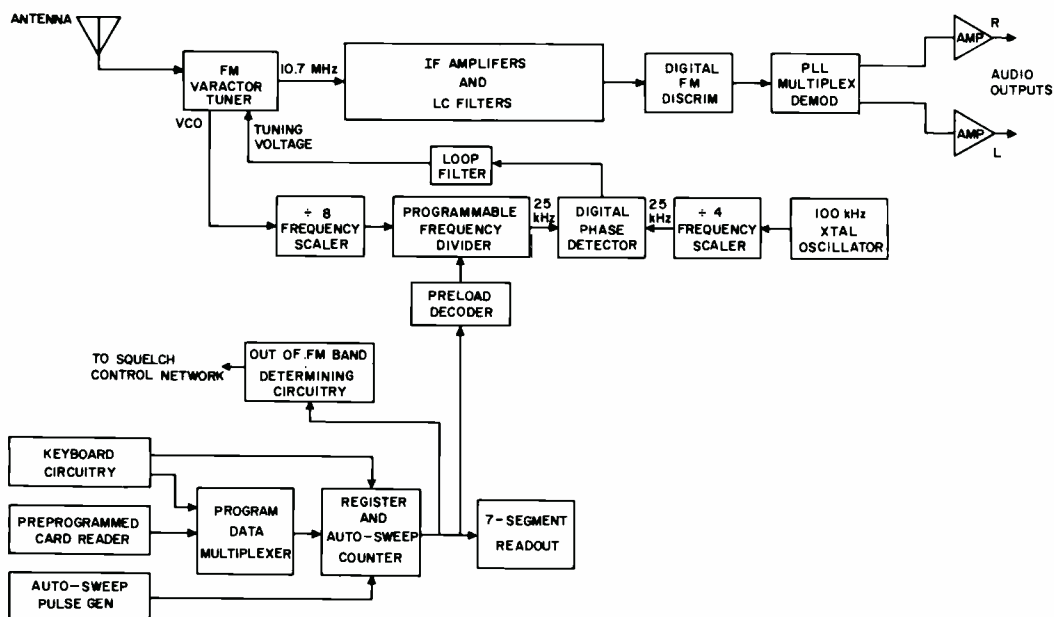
ANTENNA

FM VARACTOR TUNER

10.7 MHz

IF AMPLIFERS AND LC FILTERS

DIGITAL FM DISCRIM

PLL MULTIPLEX DEMOD

AMP

R

AUDIO OUTPUTS

AMP

L

VCO

TUNING VOLTAGE

LOOP FILTER

÷ 8 FREQUENCY SCALER

PROGRAMMABLE FREQUENCY DIVIDER

25 kHz

DIGITAL PHASE DETECTOR

25 kHz

÷ 4 FREQUENCY SCALER

100 kHz XTAL OSCILLATOR

PRELOAD DECODER

TO SQUELCH CONTROL NETWORK

OUT OF FM BAND DETERMINING CIRCUITRY

KEYBOARD CIRCUITRY

PREPROGRAMMED CARD READER

PROGRAM DATA MULTIPLEXER

REGISTER AND AUTO-SWEEP COUNTER

7-SEGMENT READOUT

AUTO-SWEEP PULSE GEN